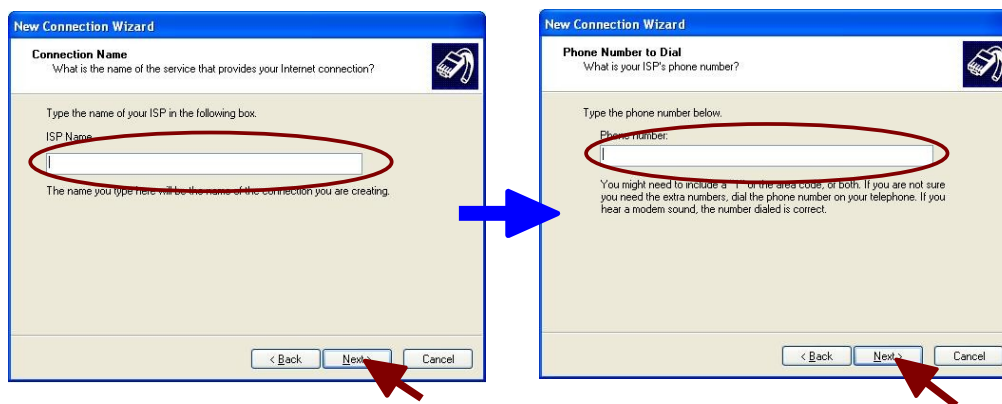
New Connection Wizard

Connection Name
What is the name of the service that provides your Internet connection?

Type the name of your ISP in the following box.

ISP Name

The name you type here will be the name of the connection you are creating.

< Back Next > Cancel

New Connection Wizard

Phone Number to Dial
What is your ISP's phone number?

Type the phone number below.

Phone number:

You might need to include a "1" or the area code, or both. If you are not sure you need the extra numbers, dial the phone number on your telephone. If you hear a modem sound, the number dialed is correct.

< Back Next > Cancel